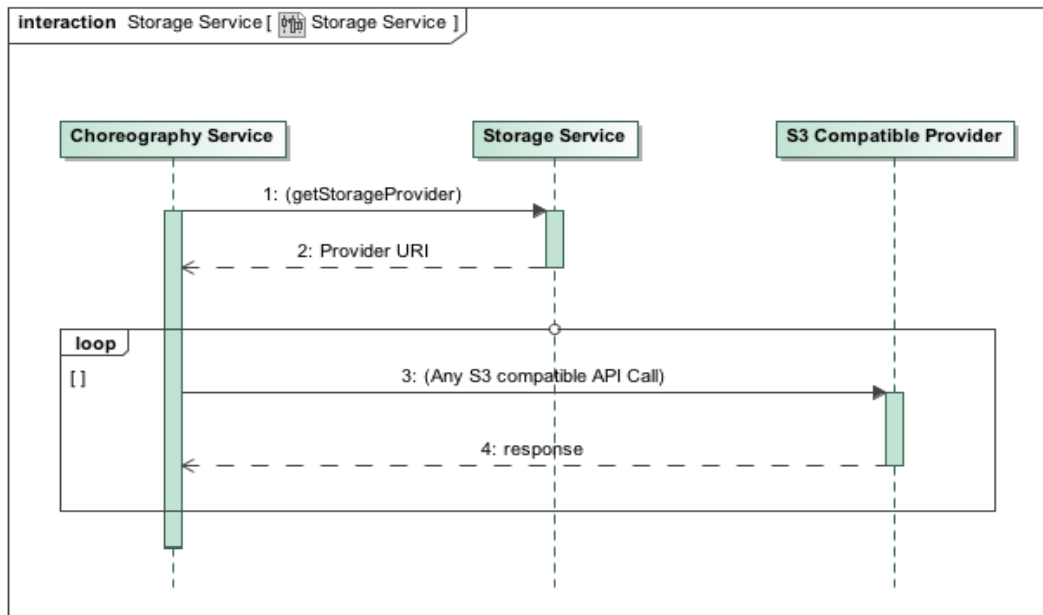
interaction Storage Service [ Storage Service ]

Choreography Service

Storage Service

S3 Compatible Provider

1: (getStorageProvider)

2: Provider URI

loop

[ ]

3: (Any S3 compatible API Call)

4: response